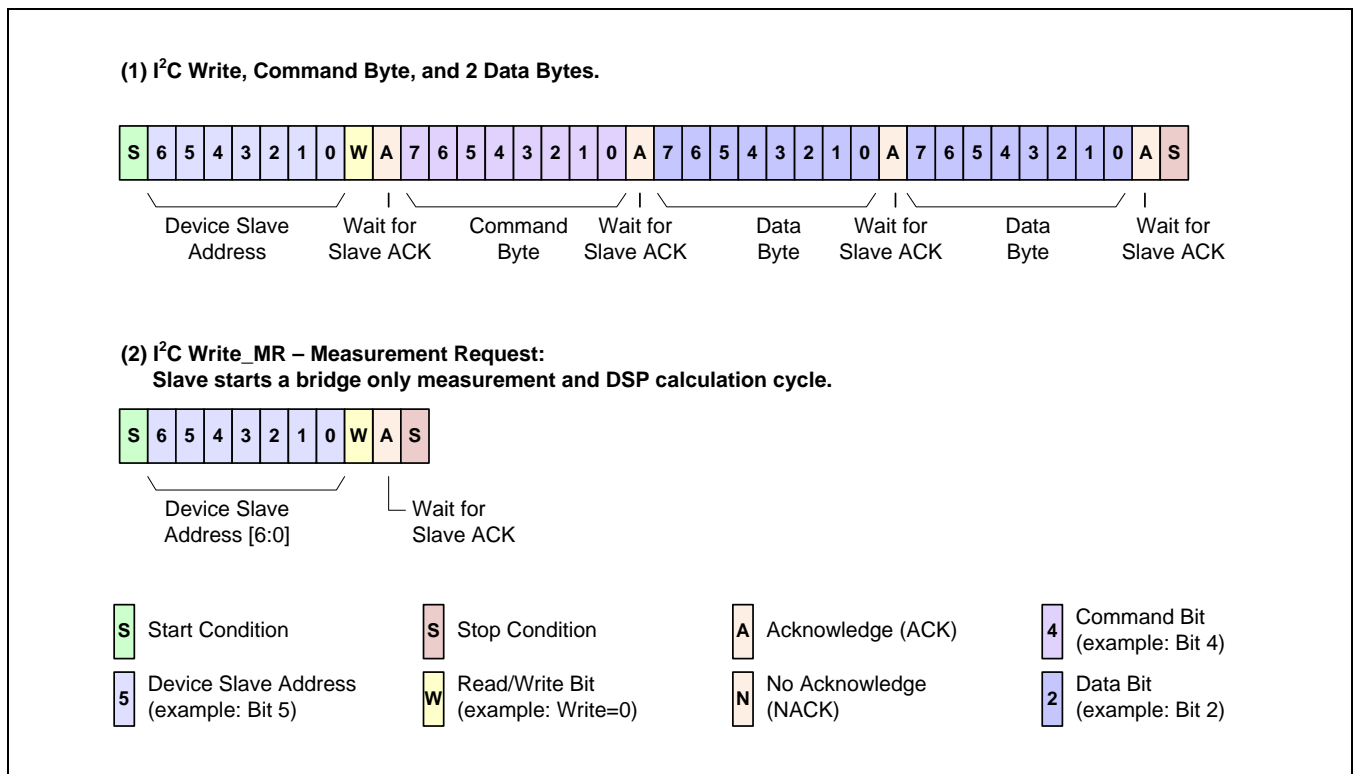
(1) I$^2$C Write, Command Byte, and 2 Data Bytes.

| S | 6 | 5 | 4 | 3 | 2 | 1 | 0 | W | A | 7 | 6 | 5 | 4 | 3 | 2 | 1 | 0 | A | 7 | 6 | 5 | 4 | 3 | 2 | 1 | 0 | A | 7 | 6 | 5 | 4 | 3 | 2 | 1 | 0 | A | S |
|---|---|---|---|---|---|---|---|---|---|---|---|---|---|---|---|---|---|---|---|---|---|---|---|---|---|---|---|---|---|---|---|---|---|---|---|---|---|

Device Slave Address
Wait for Slave ACK
Command Byte
Wait for Slave ACK
Data Byte
Wait for Slave ACK
Data Byte
Wait for Slave ACK

(2) I$^2$C Write_MR – Measurement Request:
Slave starts a bridge only measurement and DSP calculation cycle.

| S | 6 | 5 | 4 | 3 | 2 | 1 | 0 | W | A | S |
|---|---|---|---|---|---|---|---|---|---|---|

Device Slave Address [6:0]
Wait for Slave ACK

S Start Condition
S Stop Condition
A Acknowledge (ACK)
4 Command Bit (example: Bit 4)
5 Device Slave Address (example: Bit 5)
W Read/Write Bit (example: Write=0)
N No Acknowledge (NACK)
2 Data Bit (example: Bit 2)